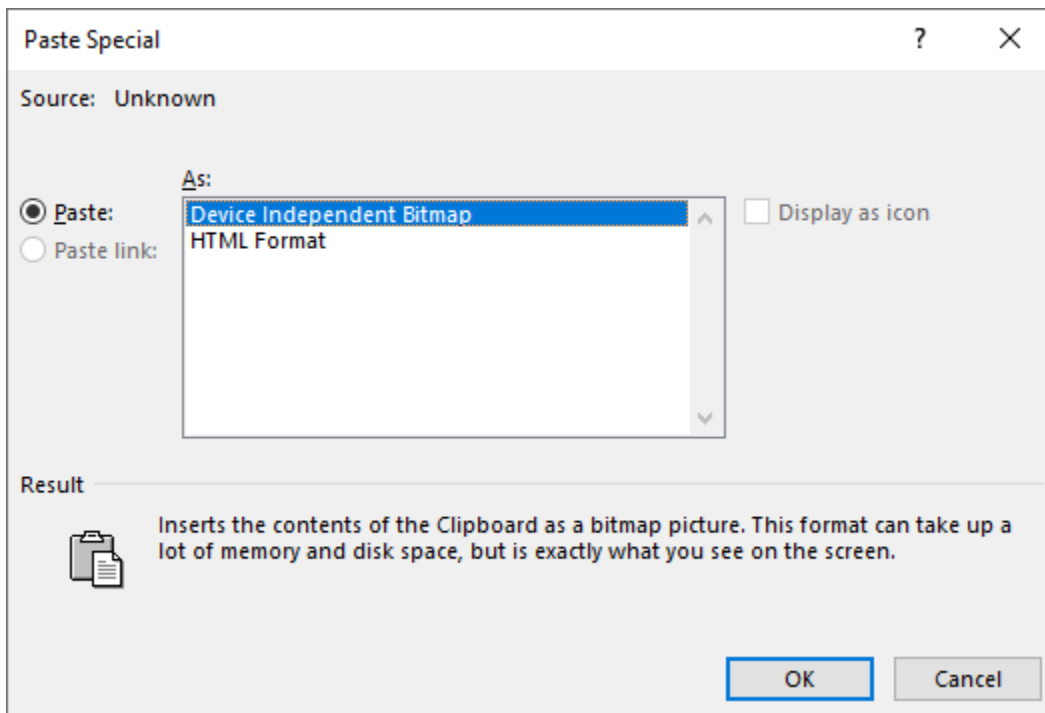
Paste Special

?

X

Source: Unknown

As:

Paste:

Paste link:

Device Independent Bitmap
HTML Format

Display as icon

Result

Inserts the contents of the Clipboard as a bitmap picture. This format can take up a lot of memory and disk space, but is exactly what you see on the screen.

OK

Cancel